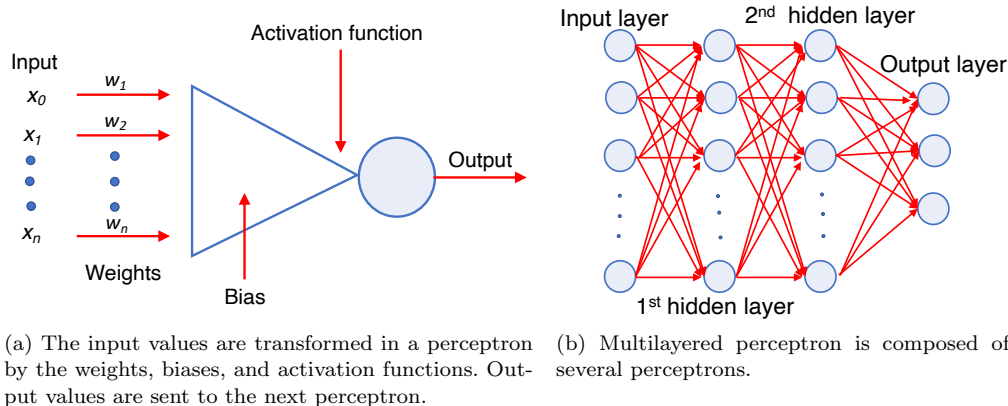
Input
$x_0$
$x_1$
$x_n$
$w_1$
$w_2$
$w_n$
Weights
Activation function
Bias
Output

Input layer
$2^{nd}$ hidden layer
Output layer
$1^{st}$ hidden layer

(a) The input values are transformed in a perceptron by the weights, biases, and activation functions. Output values are sent to the next perceptron.

(b) Multilayered perceptron is composed of several perceptrons.